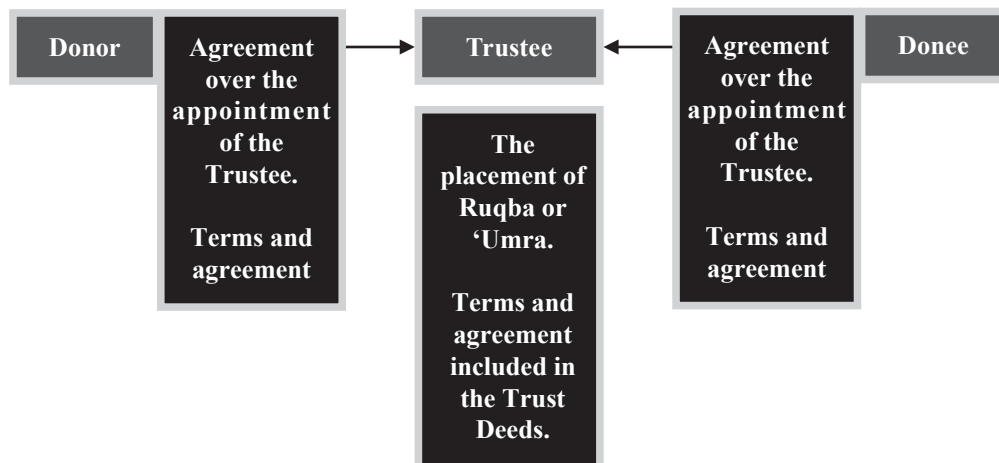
Donor

Agreement over the appointment of the Trustee.

Terms and agreement

Trustee

The placement of Ruqba or 'Umra.

Terms and agreement included in the Trust Deeds.

Agreement over the appointment of the Trustee.

Terms and agreement

Donee